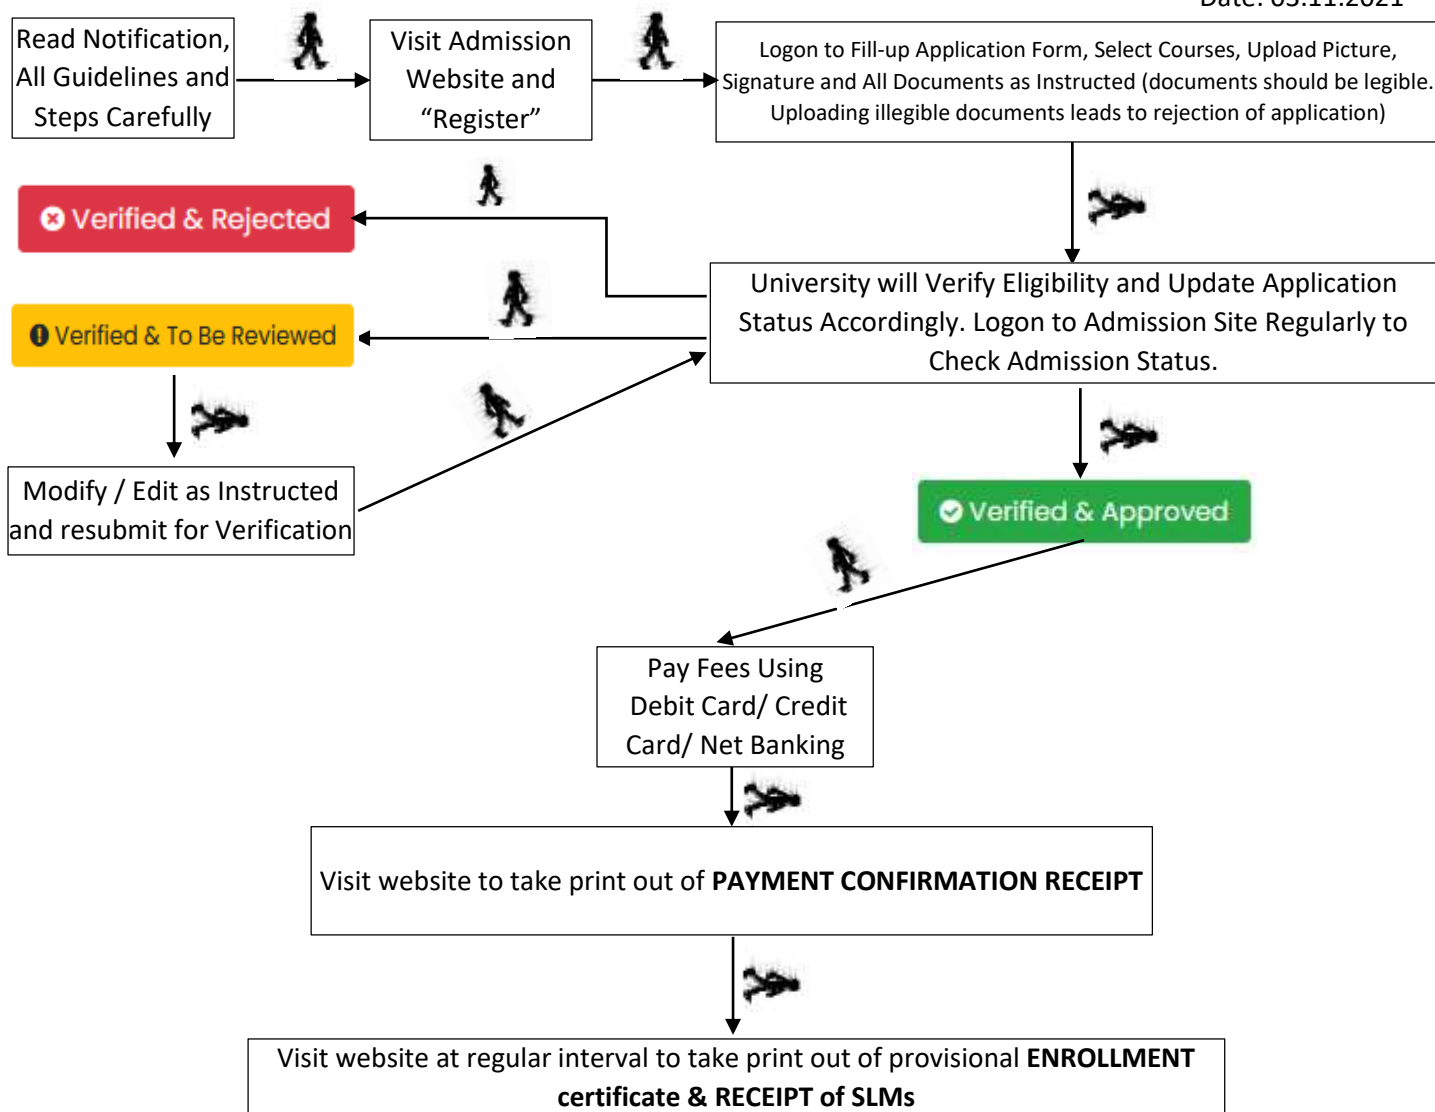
Date: 05.11.2021

Read Notification, All Guidelines and Steps Carefully

Visit Admission Website and “Register”

Logon to Fill-up Application Form, Select Courses, Upload Picture, Signature and All Documents as Instructed (documents should be legible. Uploading illegible documents leads to rejection of application)

University will Verify Eligibility and Update Application Status Accordingly. Logon to Admission Site Regularly to Check Admission Status.

Verified & Rejected

Verified & To Be Reviewed

Modify / Edit as Instructed and resubmit for Verification

Verified & Approved

Pay Fees Using Debit Card/ Credit Card/ Net Banking

Visit website to take print out of **PAYMENT CONFIRMATION RECEIPT**

Visit website at regular interval to take print out of provisional **ENROLLMENT certificate & RECEIPT of SLMs**